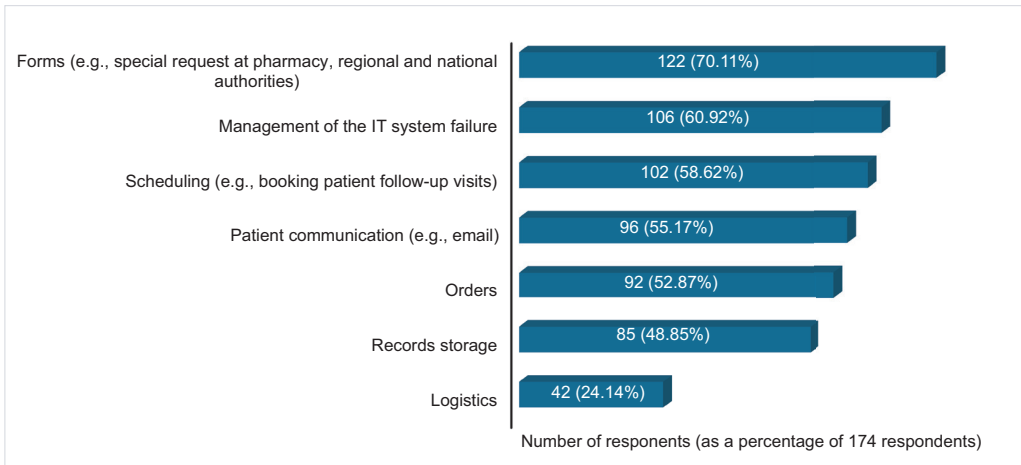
Forms (e.g., special request at pharmacy, regional and national authorities)
122 (70.11%)

Management of the IT system failure
106 (60.92%)

Scheduling (e.g., booking patient follow-up visits)
102 (58.62%)

Patient communication (e.g., email)
96 (55.17%)

Orders
92 (52.87%)

Records storage
85 (48.85%)

Logistics
42 (24.14%)

Number of responents (as a percentage of 174 respondents)